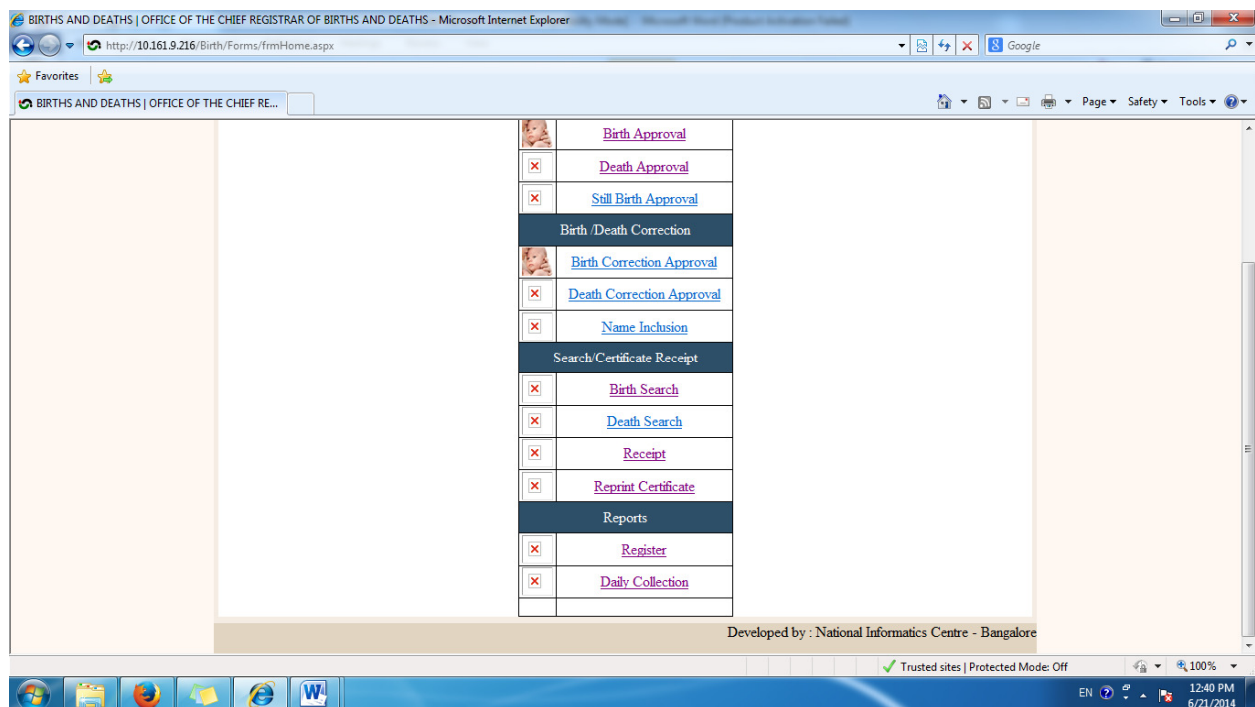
BIRTHS AND DEATHS | OFFICE OF THE CHIEF REGISTRAR OF BIRTHS AND DEATHS - Microsoft Internet Explorer

http://10.161.9.216/Birth/Forms/frmHome.aspx

Google

Favorites

BIRTHS AND DEATHS | OFFICE OF THE CHIEF RE...

Page ▾ Safety ▾ Tools ▾

Birth Approval

Death Approval

Still Birth Approval

Birth /Death Correction

Birth Correction Approval

Death Correction Approval

Name Inclusion

Search/Certificate Receipt

Birth Search

Death Search

Receipt

Reprint Certificate

Reports

Register

Daily Collection

Developed by : National Informatics Centre - Bangalore

Trusted sites | Protected Mode: Off

100%

EN

12:40 PM
6/21/2014